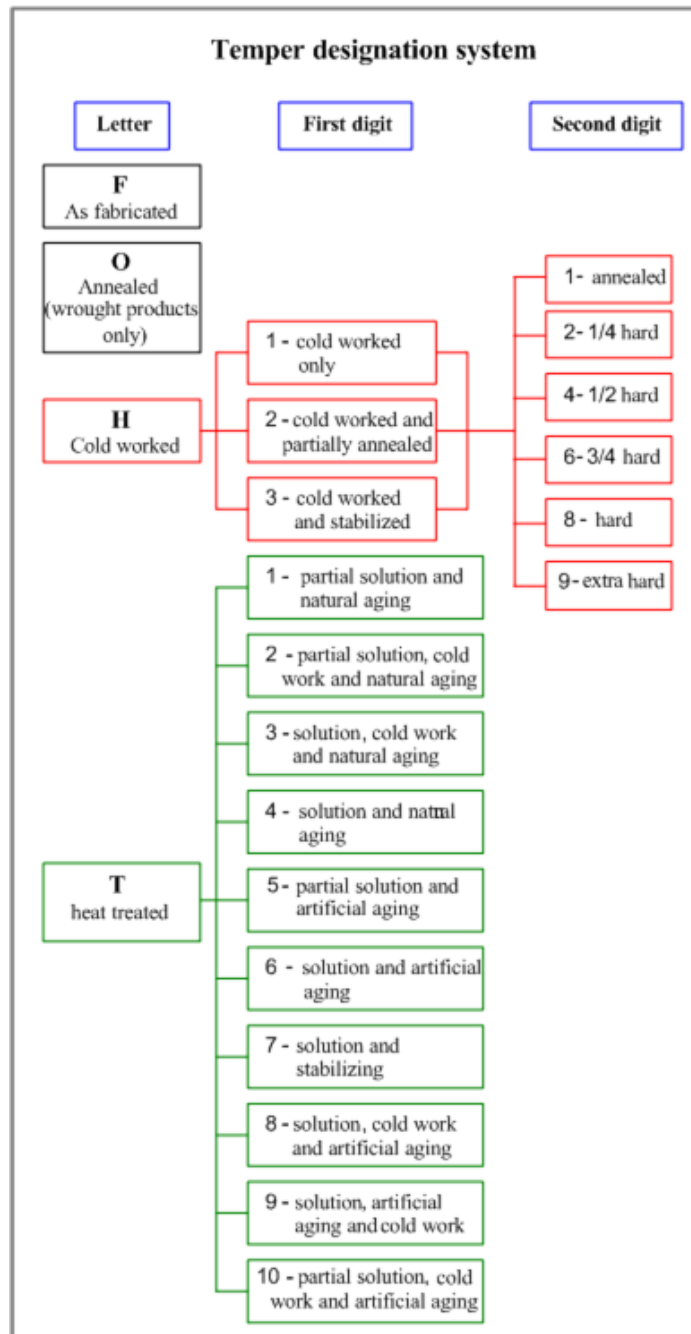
Temper designation system

Letter

First digit

Second digit

F
As fabricated

O
Annealed
(wrought products
only)

H
Cold worked

1 - cold worked
only

2 - cold worked and
partially annealed

3 - cold worked
and stabilized

1- annealed

2- 1/4 hard

4- 1/2 hard

6- 3/4 hard

8 - hard

9- extra hard

T
heat treated

1 - partial solution and
natural aging

2 - partial solution, cold
work and natural aging

3 - solution, cold work
and natural aging

4 - solution and natral
aging

5- partial solution and
artificial aging

6 - solution and artificial
aging

7 - solution and
stabilizing

8 - solution, cold work
and artificial aging

9 - solution, artificial
aging and cold work

10 - partial solution, cold
work and artificial aging